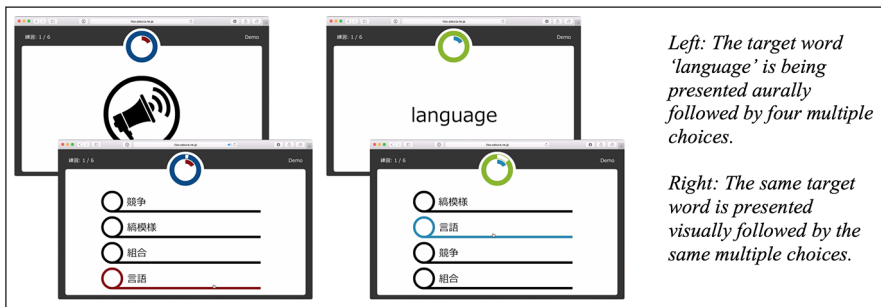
練習: 1 / 6
Demo

練習: 1 / 6
Demo

競争

縞模様

組合

言語

練習: 1 / 6
Demo

language

練習: 1 / 6
Demo

縞模様

言語

競争

組合

Left: The target word 'language' is being presented aurally followed by four multiple choices.

Right: The same target word is presented visually followed by the same multiple choices.